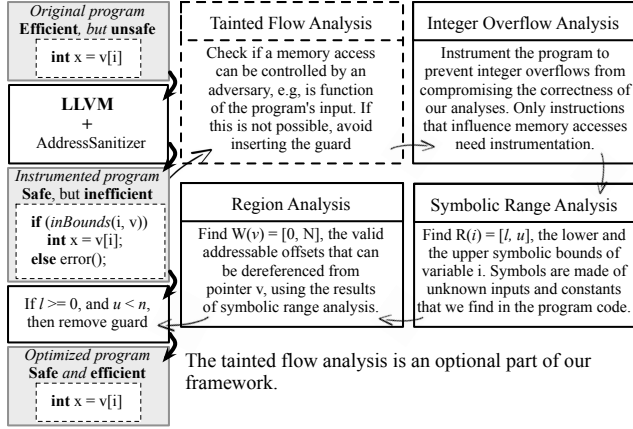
Original program
Efficient, but unsafe
int x = v[i]

LLVM
+
AddressSanitizer

Instrumented program
Safe, but inefficient
if (inBounds(i, v))
int x = v[i];
else error();

If $l >= 0$, and $u < n$, then remove guard

Optimized program
Safe and efficient
int x = v[i]

Tainted Flow Analysis

Check if a memory access can be controlled by an adversary, e.g, is function of the program's input. If this is not possible, avoid inserting the guard

Integer Overflow Analysis

Instrument the program to prevent integer overflows from compromising the correctness of our analyses. Only instructions that influence memory accesses need instrumentation.

Region Analysis

Find W($v$) = [0, N], the valid addressable offsets that can be dereferenced from pointer v, using the results of symbolic range analysis.

Symbolic Range Analysis

Find R($i$) = [$l$, $u$], the lower and the upper symbolic bounds of variable i. Symbols are made of unknown inputs and constants that we find in the program code.

The tainted flow analysis is an optional part of our framework.